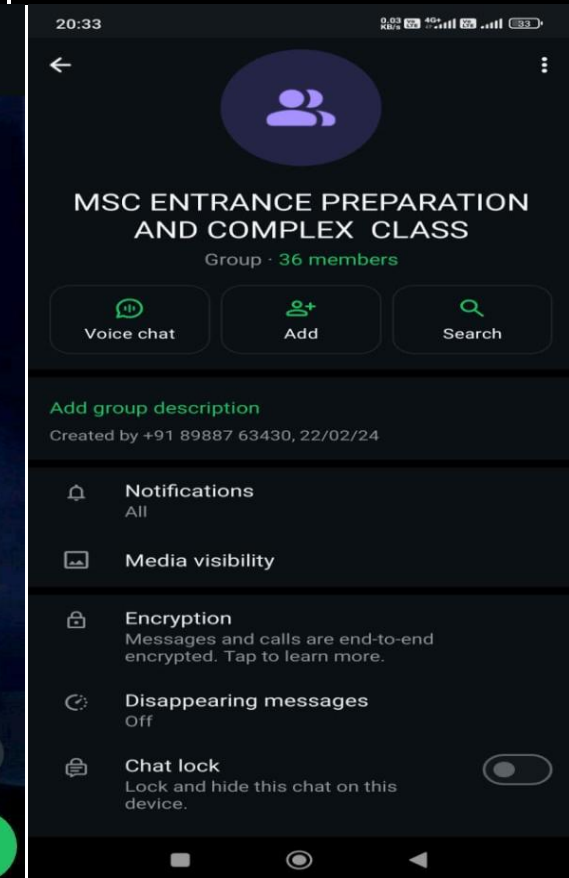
20:33

0.03 KB/s 4G+ 33

MSC ENTRANCE PREPARATION AND COMPLEX CLASS

Group · 36 members

Voice chat

Add

Search

Add group description

Created by +91 89887 63430, 22/02/24

Notifications
All

Media visibility

Encryption
Messages and calls are end-to-end encrypted. Tap to learn more.

Disappearing messages
Off

Chat lock
Lock and hide this chat on this device.